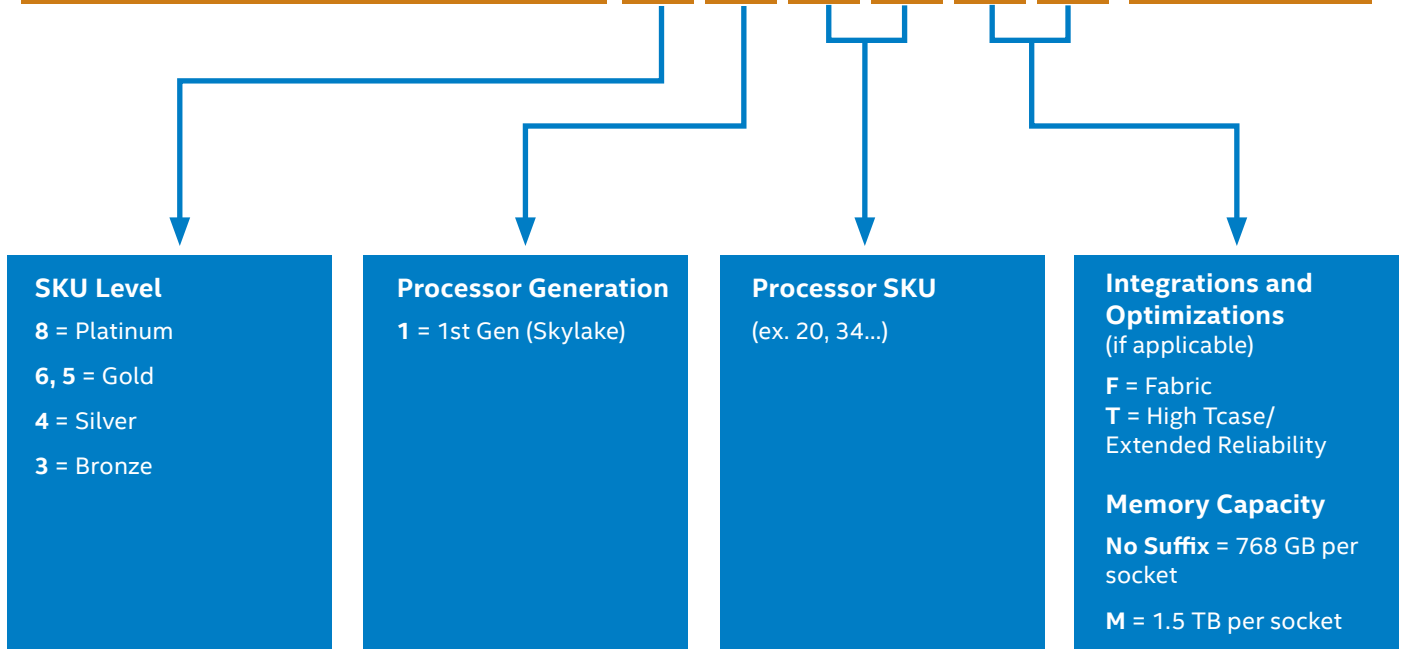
SKU Level

**8** = Platinum

**6, 5** = Gold

**4** = Silver

**3** = Bronze

Processor Generation

**1** = 1st Gen (Skylake)

Processor SKU

(ex. 20, 34...)

Integrations and Optimizations
(if applicable)

**F** = Fabric
**T** = High Tcase/ Extended Reliability

Memory Capacity

**No Suffix** = 768 GB per socket

**M** = 1.5 TB per socket